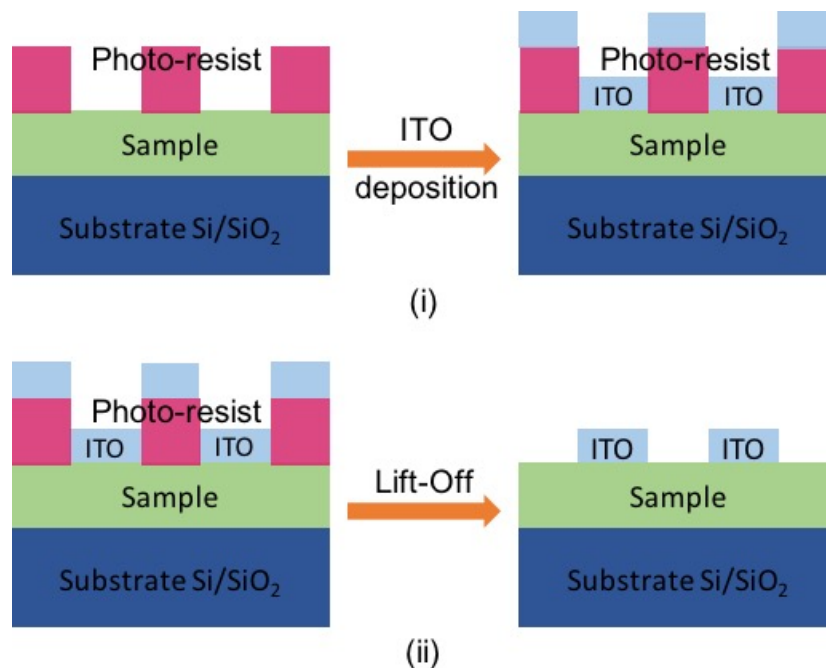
Photo-resist

Sample

Substrate Si/$SiO_2$

ITO

deposition

Photo-resist

ITO ITO

Sample

Substrate Si/$SiO_2$

(i)

Photo-resist

ITO ITO

Sample

Substrate Si/$SiO_2$

Lift-Off

ITO ITO

Sample

Substrate Si/$SiO_2$

(ii)